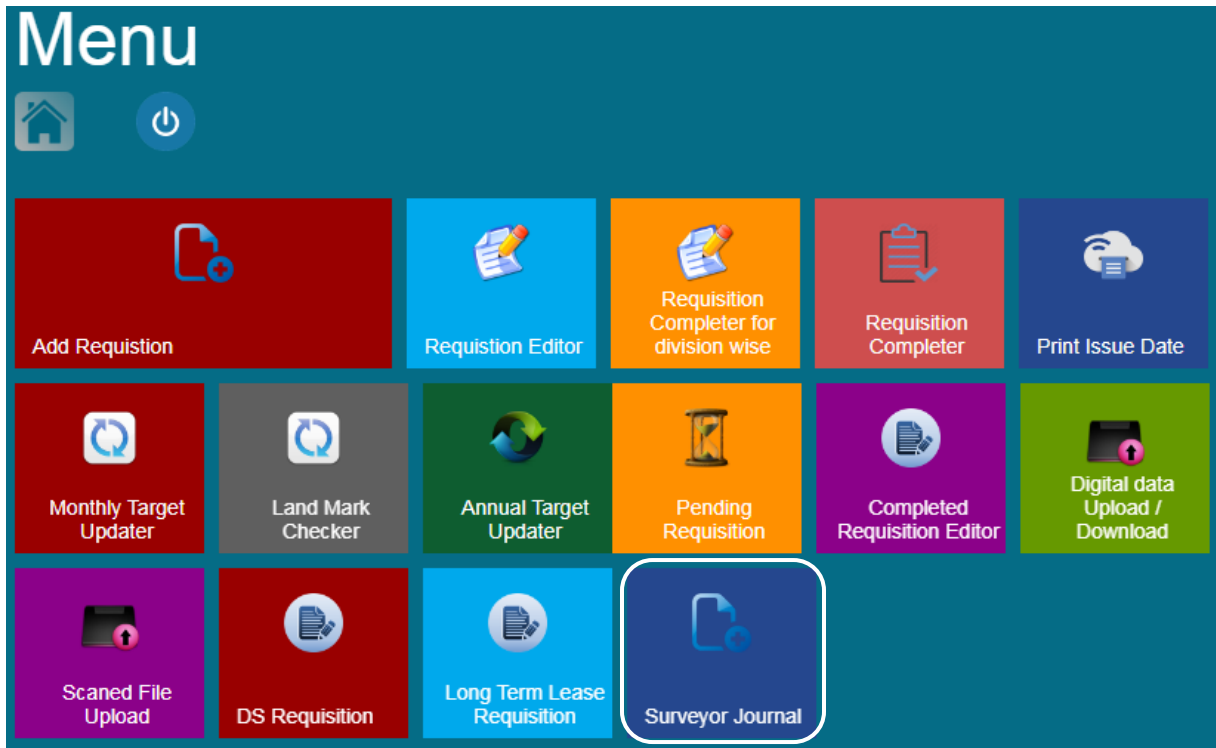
Menu

Add Requistion

Requistion Editor

Requisition Completer for division wise

Requisition Completer

Print Issue Date

Monthly Target Updater

Land Mark Checker

Annual Target Updater

Pending Requisition

Completed Requisition Editor

Digital data Upload / Download

Scaned File Upload

DS Requisition

Long Term Lease Requisition

Surveyor Journal